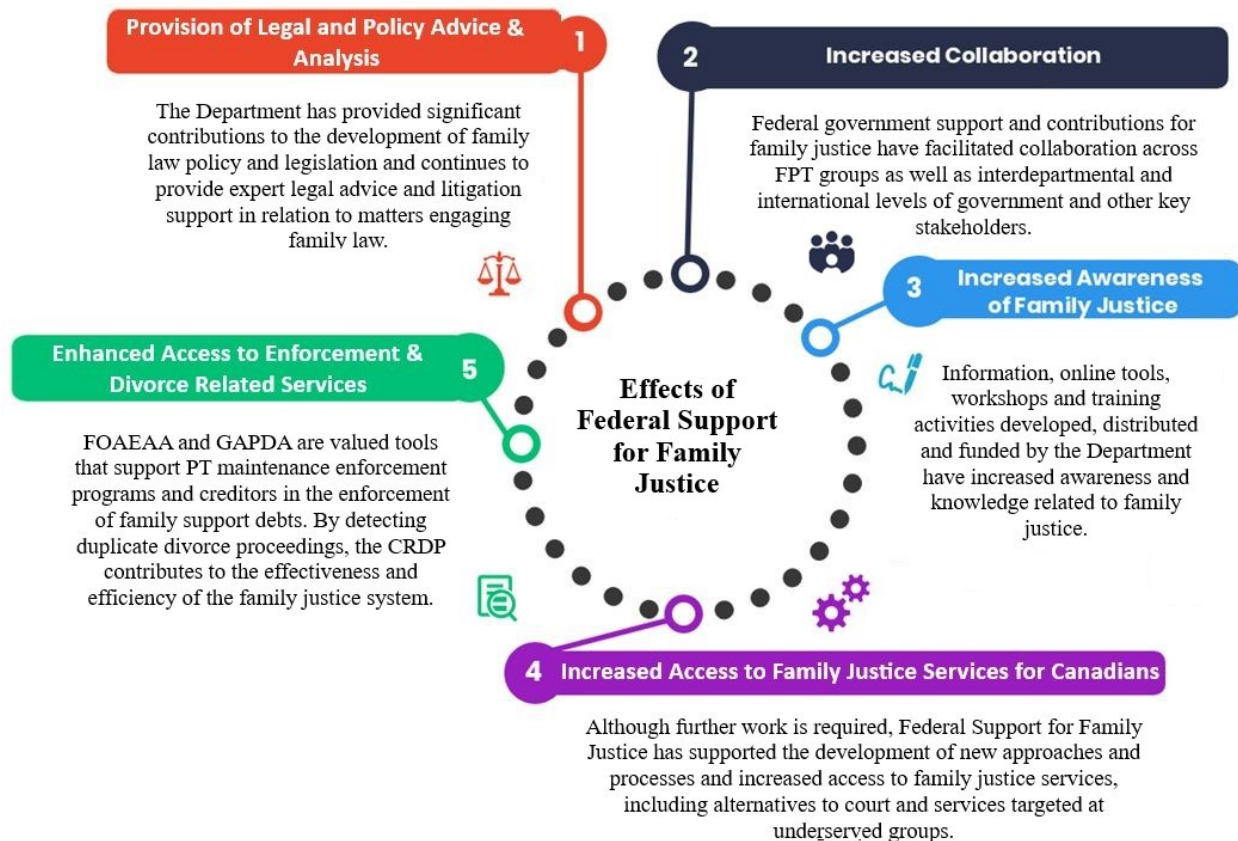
Provision of Legal and Policy Advice & Analysis

1

The Department has provided significant contributions to the development of family law policy and legislation and continues to provide expert legal advice and litigation support in relation to matters engaging family law.

2

Increased Collaboration

Federal government support and contributions for family justice have facilitated collaboration across FPT groups as well as interdepartmental and international levels of government and other key stakeholders.

3

Increased Awareness of Family Justice

Information, online tools, workshops and training activities developed, distributed and funded by the Department have increased awareness and knowledge related to family justice.

Enhanced Access to Enforcement & Divorce Related Services

5

FOAEAA and GAPDA are valued tools that support PT maintenance enforcement programs and creditors in the enforcement of family support debts. By detecting duplicate divorce proceedings, the CRDP contributes to the effectiveness and efficiency of the family justice system.

Effects of Federal Support for Family Justice

4

Increased Access to Family Justice Services for Canadians

Although further work is required, Federal Support for Family Justice has supported the development of new approaches and processes and increased access to family justice services, including alternatives to court and services targeted at underserved groups.